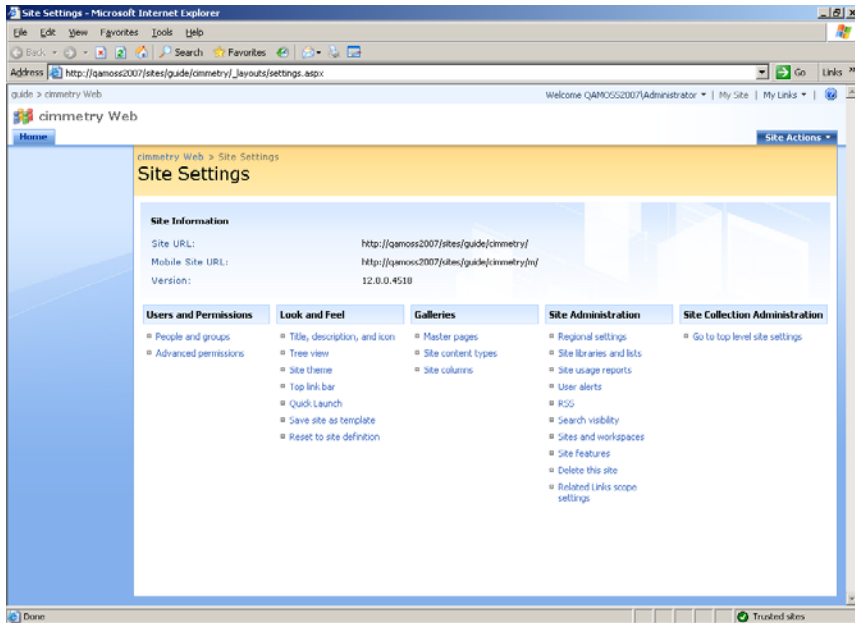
Site Settings - Microsoft Internet Explorer

File Edit View Favorites Tools Help

Back Search Favorites

Address http://qamoss2007/sites/guide/cimmetry/_layouts/settings.aspx Go Links

guide > cimmetry Web

Welcome QAMOSS2007\Administrator ▾ | My Site | My Links ▾ |

cimmetry Web

Home

Site Actions ▾

cimmetry Web > Site Settings

Site Settings

Site Information

| | |
|---|---|
| Site URL: | http://qamoss2007/sites/guide/cimmetry/ |
| Mobile Site URL: | http://qamoss2007/sites/guide/cimmetry/m/ |
| Version: | 12.0.0.4518 |

Users and Permissions
People and groups
Advanced permissions

Look and Feel
Title, description, and icon
Tree view
Site theme
Top link bar
Quick Launch
Save site as template
Reset to site definition

Galleries
Master pages
Site content types
Site columns

Site Administration
Regional settings
Site libraries and lists
Site usage reports
User alerts
RSS
Search visibility
Sites and workspaces
Site features
Delete this site
Related Links scope settings

Site Collection Administration
Go to top level site settings

Done

Trusted sites